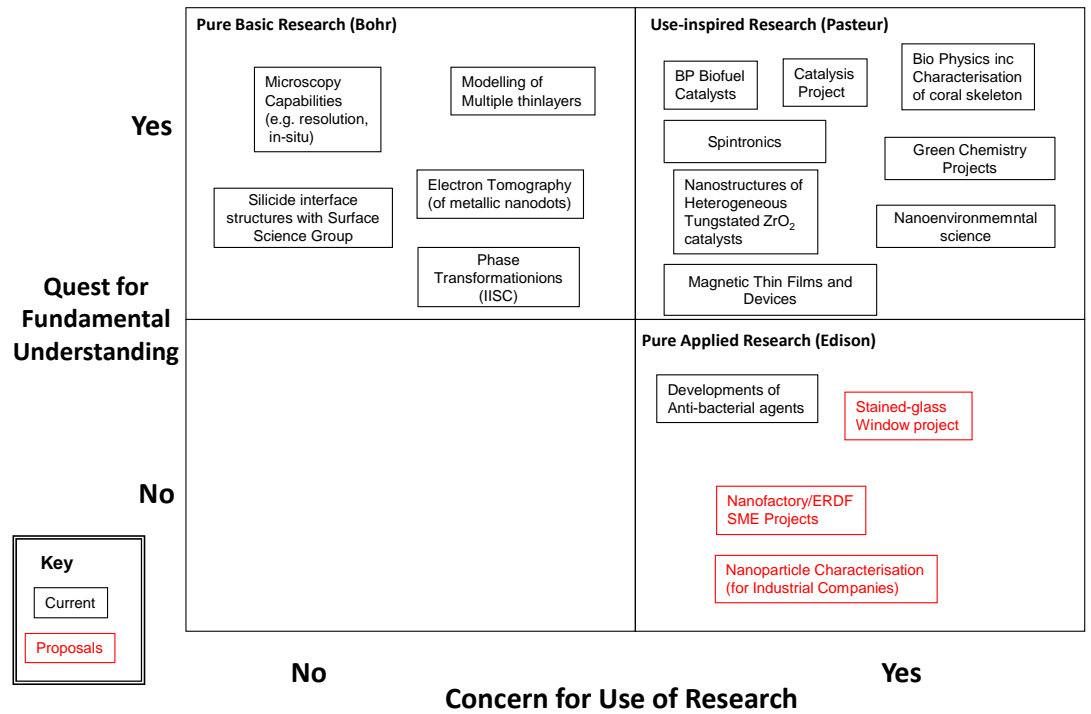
Pure Basic Research (Bohr)

Microscopy Capabilities (e.g. resolution, in-situ)

Modelling of Multiple thinlayers

Silicide interface structures with Surface Science Group

Electron Tomography (of metallic nanodots)

Phase Transformationions (IISC)

Use-inspired Research (Pasteur)

BP Biofuel Catalysts

Catalysis Project

Bio Physics inc Characterisation of coral skeleton

Spintronics

Green Chemistry Projects

Nanostructures of Heterogeneous Tungstated $ZrO_2$ catalysts

Nanoenvironmemntal science

Magnetic Thin Films and Devices

Yes

Quest for Fundamental Understanding

No

Pure Applied Research (Edison)

Developments of Anti-bacterial agents

Stained-glass Window project

Nanofactory/ERDF SME Projects

Nanoparticle Characterisation (for Industrial Companies)

Key

Current

Proposals

No

Yes

Concern for Use of Research